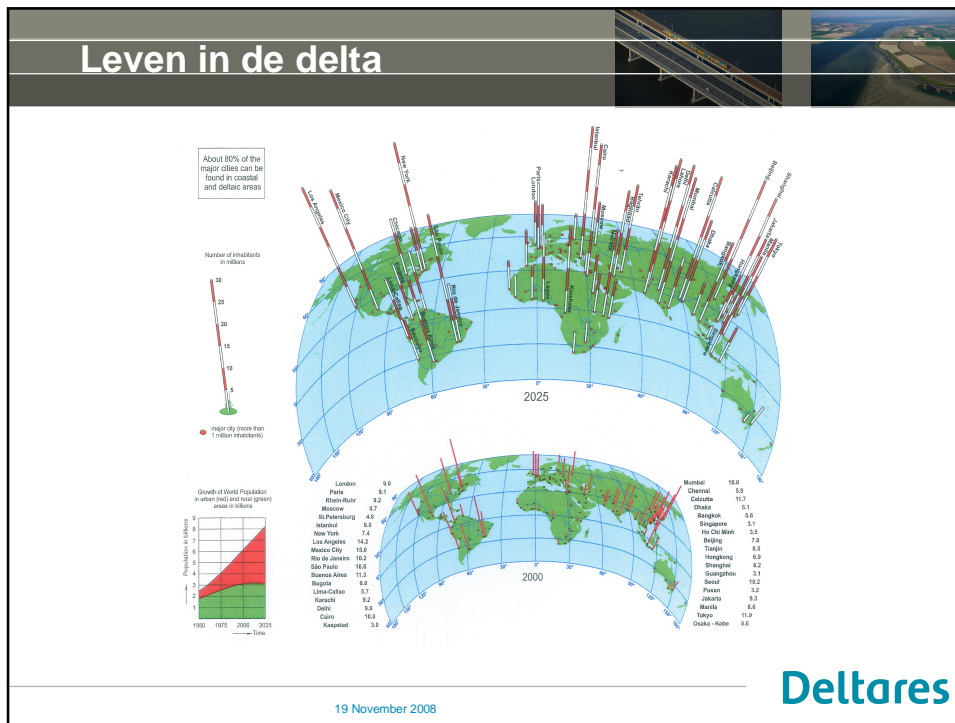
Leven in de delta

About 80% of the major cities can be found in coastal and deltaic areas

Number of inhabitants in millions

30
25
20
15
10
5

major city (more than 1 million inhabitants)

Growth of World Population in urban (red) and total (green) areas in billions

Population in billions

9
8
7
6
5
4
3
2
1

1950 1975 2000 2025
Time

Los Angeles
Mexico City
New York
Chicago
Paris
London
Istanbul
Cairo
Moscow
Tehran
Karachi
Lahore
Delhi
Mumbai
Dhaka
Calcutta
Beijing
Shanghai
Jakarta
Tokyo
Lagos
Kinshasa
Rio de Janeiro
São Paulo
Buenos Aires
Lima-Callao
Bogota

2025

2000

| | |
|---|---|
| London | 9.0 |
| Paris | 9.1 |
| Rhein-Ruhr | 9.2 |
| Moscow | 8.7 |
| St.Petersburg | 4.8 |
| Istanbul | 8.0 |
| New York | 7.4 |
| Los Angeles | 14.2 |
| Mexico City | 15.0 |
| Rio de Janeiro | 10.2 |
| São Paulo | 16.6 |
| Buenos Aires | 11.3 |
| Bogota | 6.8 |
| Lima-Callao | 5.7 |
| Karachi | 9.2 |
| Delhi | 9.9 |
| Cairo | 10.0 |
| Kaapstad | 3.6 |

| | |
|---|---|
| Mumbai | 10.0 |
| Chennai | 5.9 |
| Calcutta | 11.7 |
| Dhaka | 6.1 |
| Bangkok | 5.6 |
| Singapore | 3.1 |
| Ho Chi Minh | 3.5 |
| Beijing | 7.0 |
| Tianjin | 9.5 |
| Hongkong | 6.9 |
| Shanghai | 8.2 |
| Guangzhou | 3.1 |
| Seoul | 10.2 |
| Pusan | 3.2 |
| Jakarta | 9.3 |
| Manila | 8.6 |
| Tokyo | 11.9 |
| Osaka - Kobe | 8.6 |

Deltares

19 November 2008